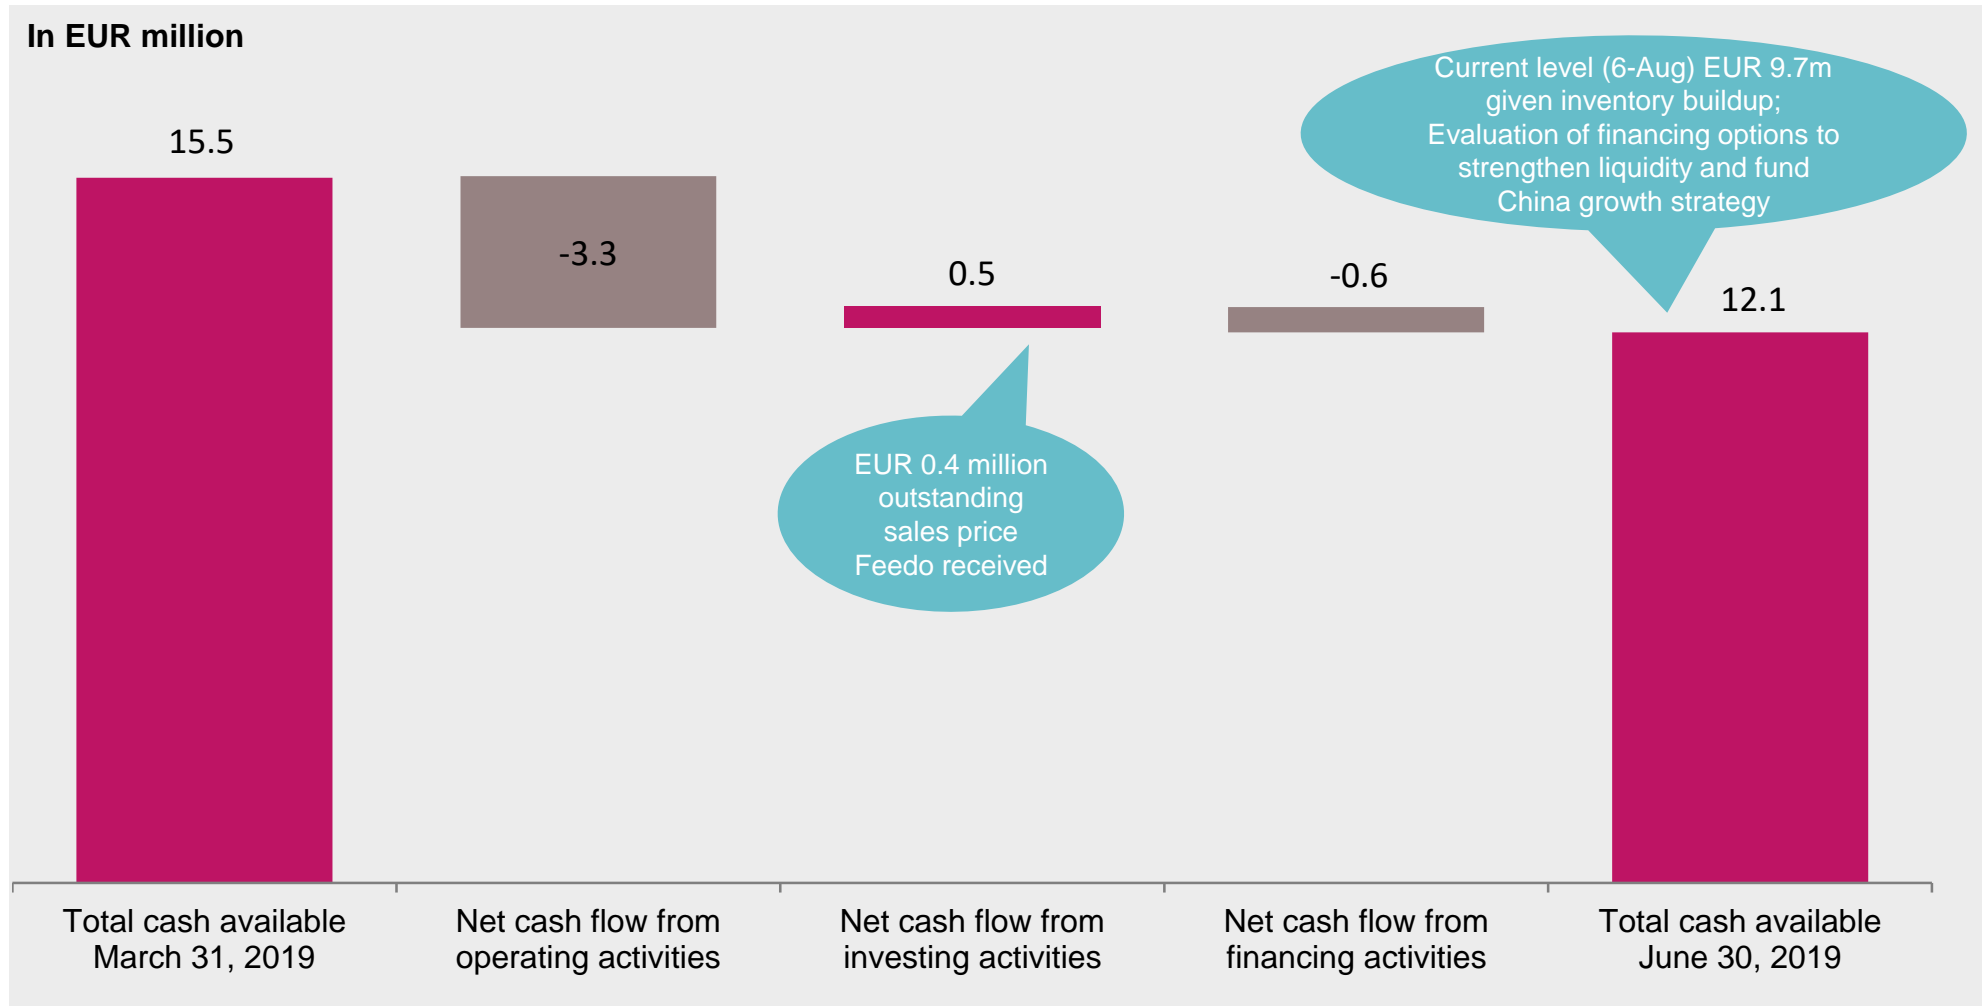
In EUR million

Current level (6-Aug) EUR 9.7m given inventory buildup; Evaluation of financing options to strengthen liquidity and fund China growth strategy

15.5

-3.3

0.5

-0.6

12.1

EUR 0.4 million outstanding sales price Feedo received

Total cash available March 31, 2019

Net cash flow from operating activities

Net cash flow from investing activities

Net cash flow from financing activities

Total cash available June 30, 2019